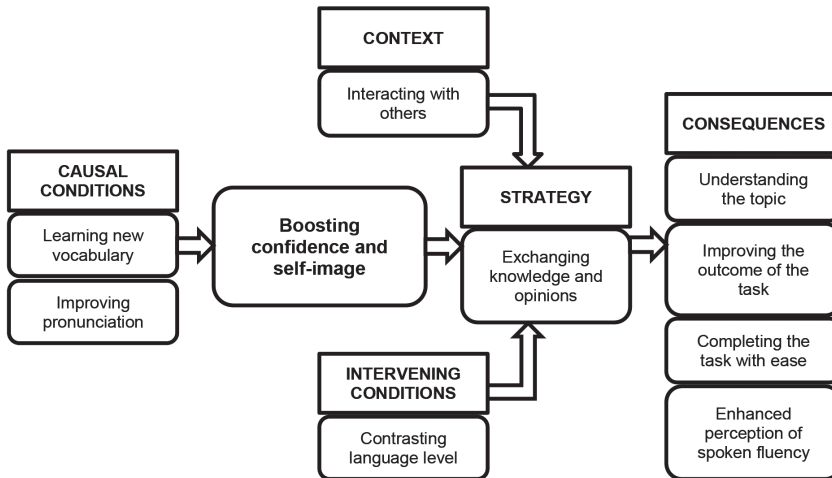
CONTEXT

Interacting with others

CAUSAL CONDITIONS

Learning new vocabulary

Improving pronunciation

Boosting confidence and self-image

STRATEGY

Exchanging knowledge and opinions

INTERVENING CONDITIONS

Contrasting language level

CONSEQUENCES

Understanding the topic

Improving the outcome of the task

Completing the task with ease

Enhanced perception of spoken fluency